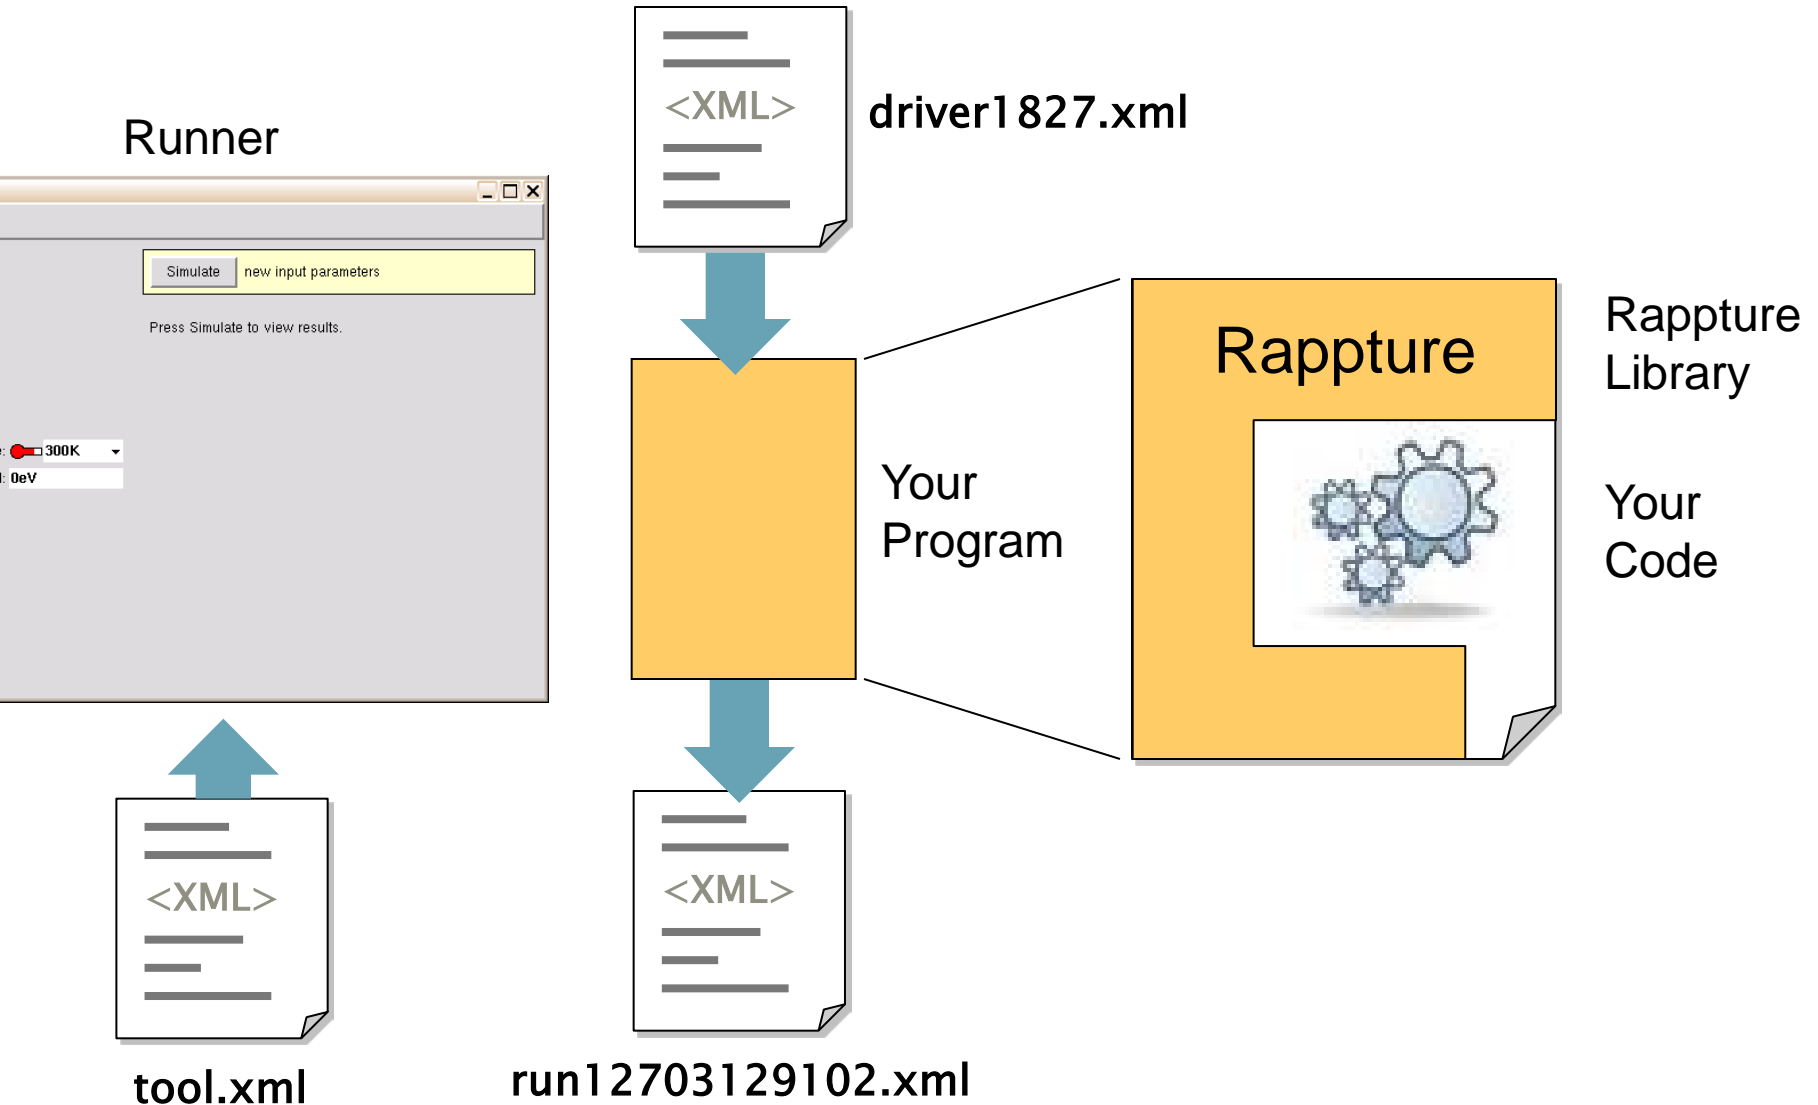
Runner

Simulate new input parameters

Press Simulate to view results.

300K
0eV

<XML>

tool.xml

<XML>

driver1827.xml

Your Program

<XML>

run12703129102.xml

Rappture

Rappture Library

Your Code